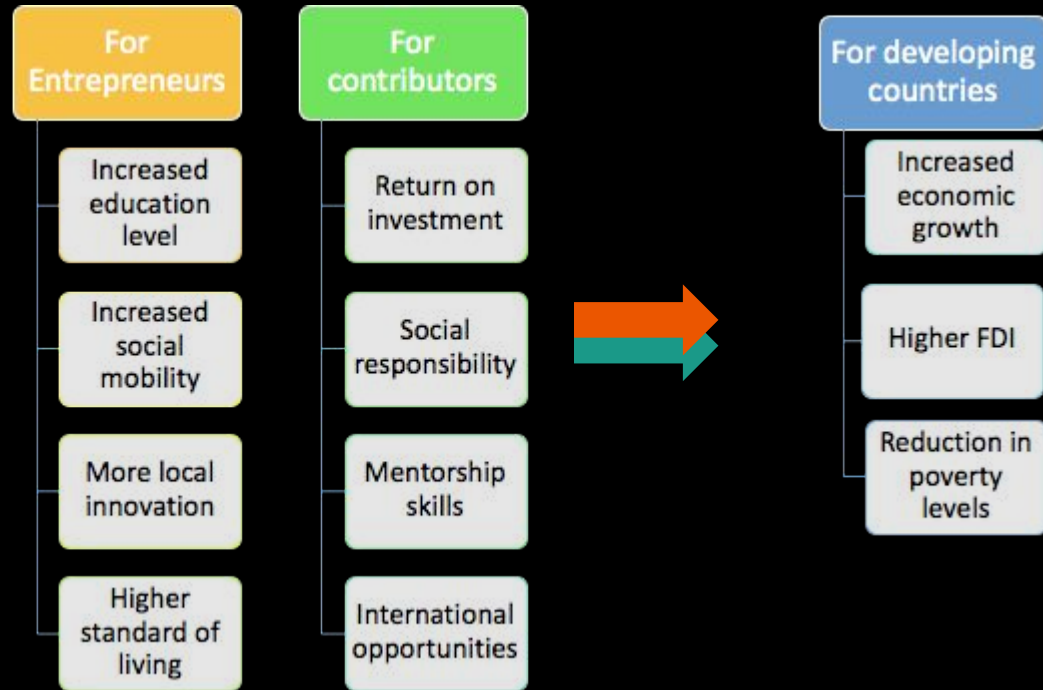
For Entrepreneurs

Increased education level

Increased social mobility

More local innovation

Higher standard of living

For contributors

Return on investment

Social responsibility

Mentorship skills

International opportunities

For developing countries

Increased economic growth

Higher FDI

Reduction in poverty levels